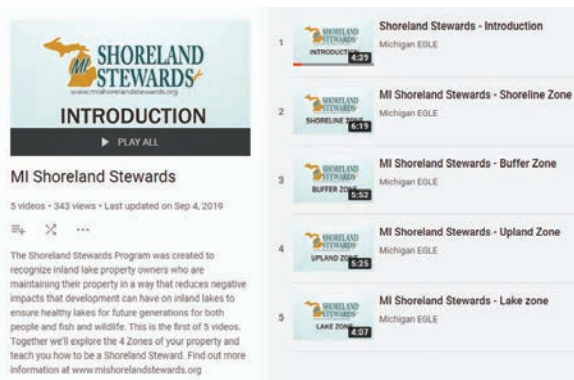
SHORELAND STEWARDS
www.mishorelandstewards.org
INTRODUCTION
PLAY ALL

MI Shoreland Stewards

5 videos • 343 views • Last updated on Sep 4, 2019

The Shoreland Stewards Program was created to recognize inland lake property owners who are maintaining their property in a way that reduces negative impacts that development can have on inland lakes to ensure healthy lakes for future generations for both people and fish and wildlife. This is the first of 5 videos. Together we'll explore the 4 Zones of your property and teach you how to be a Shoreland Steward. Find out more information at www.mishorelandstewards.org

1
SHORELAND STEWARDS
INTRODUCTION
4:29
Shoreland Stewards - Introduction
Michigan EGLE

2
SHORELAND STEWARDS
SHORELINE ZONE
6:19
MI Shoreland Stewards - Shoreline Zone
Michigan EGLE

3
SHORELAND STEWARDS
BUFFER ZONE
5:52
MI Shoreland Stewards - Buffer Zone
Michigan EGLE

4
SHORELAND STEWARDS
UPLAND ZONE
5:25
MI Shoreland Stewards - Upland Zone
Michigan EGLE

5
SHORELAND STEWARDS
LAKE ZONE
4:07
MI Shoreland Stewards - Lake zone
Michigan EGLE